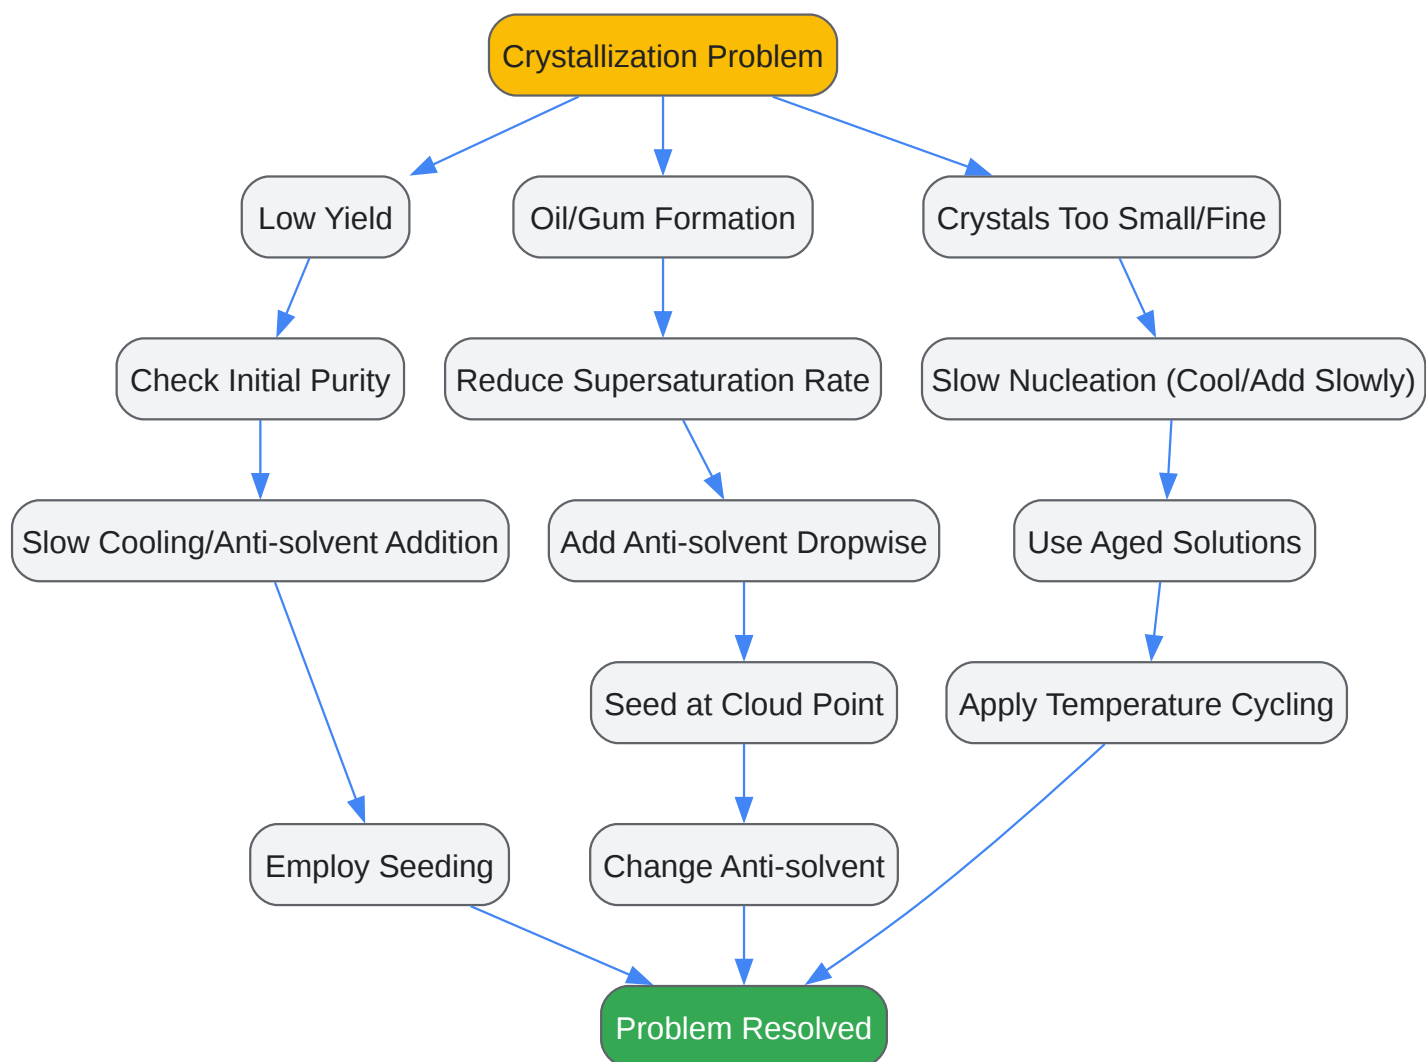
Crystallization Problem

Low Yield

Oil/Gum Formation

Crystals Too Small/Fine

Check Initial Purity

Reduce Supersaturation Rate

Slow Nucleation (Cool/Add Slowly)

Slow Cooling/Anti-solvent Addition

Add Anti-solvent Dropwise

Use Aged Solutions

Seed at Cloud Point

Apply Temperature Cycling

Employ Seeding

Change Anti-solvent

Problem Resolved